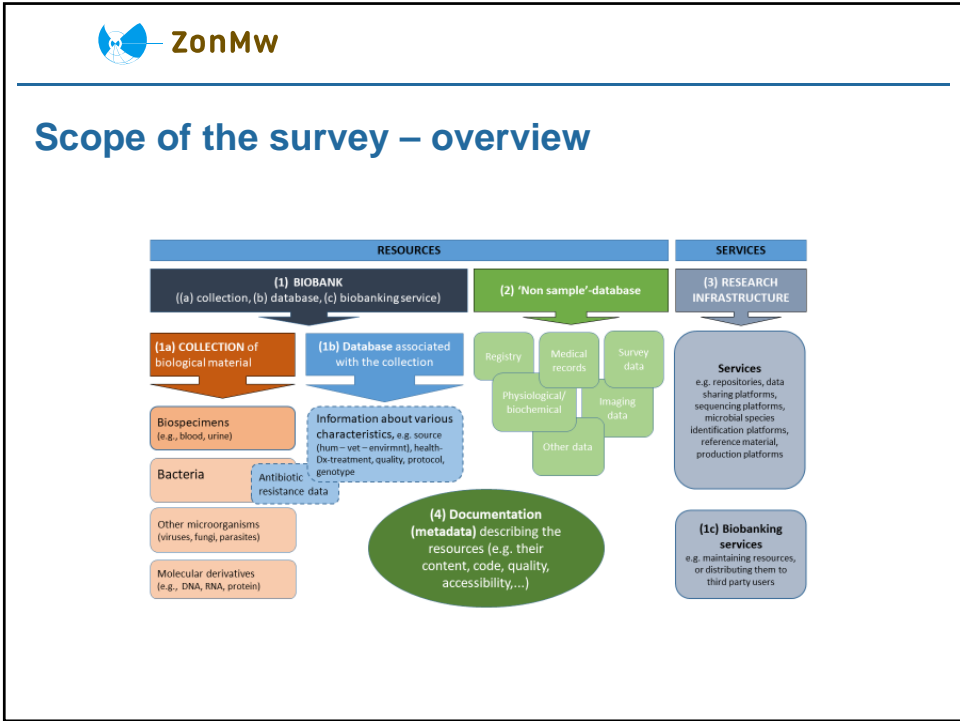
ZonMw

Scope of the survey – overview

RESOURCES

SERVICES

(1) BIOBANK
((a) collection, (b) database, (c) biobanking service)

(2) 'Non sample'-database

(3) RESEARCH INFRASTRUCTURE

(1a) COLLECTION of biological material

(1b) Database associated with the collection

Registry

Medical records

Survey data

Physiological/ biochemical

Imaging data

Other data

Services
e.g. repositories, data sharing platforms, sequencing platforms, microbial species identification platforms, reference material, production platforms

Biospecimens
(e.g., blood, urine)

Information about various characteristics, e.g. source (hum – vet – envirmnt), health-Dx-treatment, quality, protocol, genotype

Bacteria

Antibiotic resistance data

Other microorganisms
(viruses, fungi, parasites)

Molecular derivatives
(e.g., DNA, RNA, protein)

(4) Documentation (metadata) describing the resources (e.g. their content, code, quality, accessibility,...)

(1c) Biobanking services
e.g. maintaining resources, or distributing them to third party users